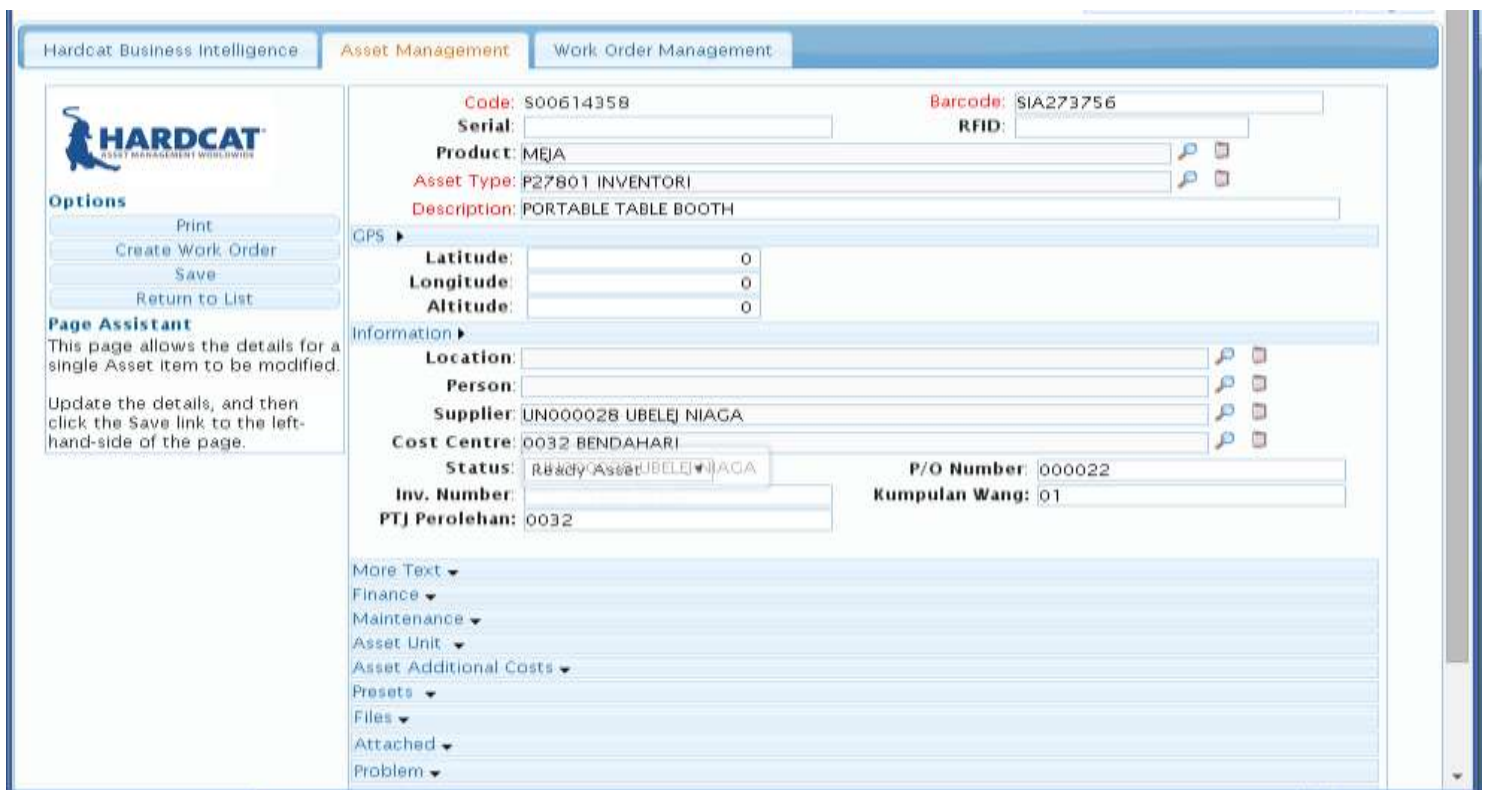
Hardcat Business Intelligence
Asset Management
Work Order Management

HARDCAT
ASSET MANAGEMENT WORLDWIDE

Options
Print
Create Work Order
Save
Return to List

Page Assistant
This page allows the details for a single Asset item to be modified.

Update the details, and then click the Save link to the left-hand-side of the page.

Code: S00614358
Barcode: SIA273756
Serial:
RFID:
Product: MEJA
Asset Type: P27801 INVENTORI
Description: PORTABLE TABLE BOOTH
GPS ▸
Latitude: 0
Longitude: 0
Altitude: 0
Information ▸
Location:
Person:
Supplier: UN000028 UBELEJ NIAGA
Cost Centre: 0032 BENDAHARI
Status: Ready Asset UBELEJ NIAGA
P/O Number: 000022
Inv. Number:
Kumpulan Wang: 01
PTJ Perolehan: 0032

More Text
Finance
Maintenance
Asset Unit
Asset Additional Costs
Presets
Files
Attached
Problem